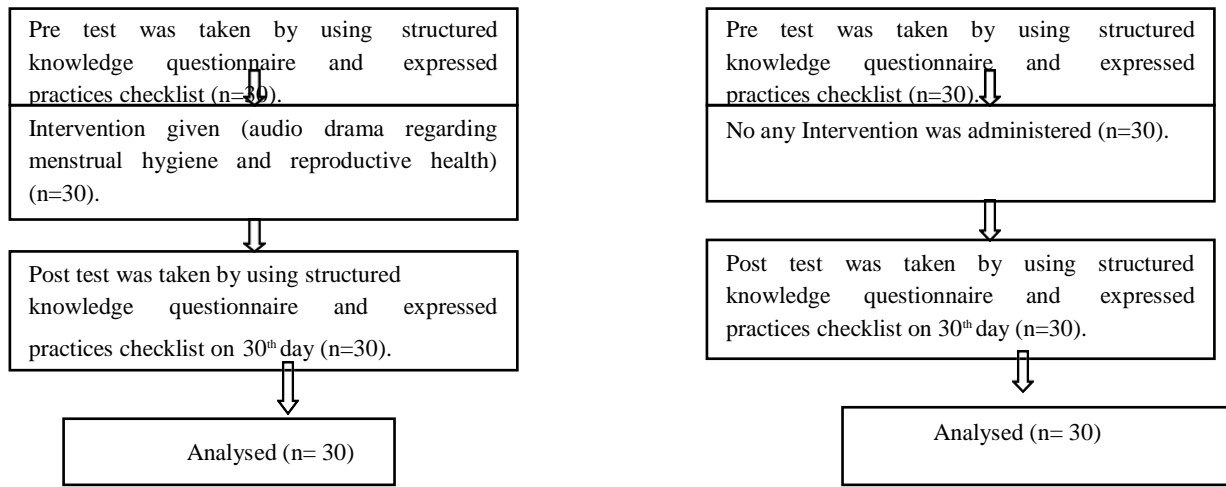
Pre test was taken by using structured knowledge questionnaire and expressed practices checklist (n=30).

Intervention given (audio drama regarding menstrual hygiene and reproductive health) (n=30).

Post test was taken by using structured knowledge questionnaire and expressed practices checklist on $30^{th}$ day (n=30).

Analysed (n= 30)

Pre test was taken by using structured knowledge questionnaire and expressed practices checklist (n=30).

No any Intervention was administered (n=30).

Post test was taken by using structured knowledge questionnaire and expressed practices checklist on $30^{th}$ day (n=30).

Analysed (n= 30)